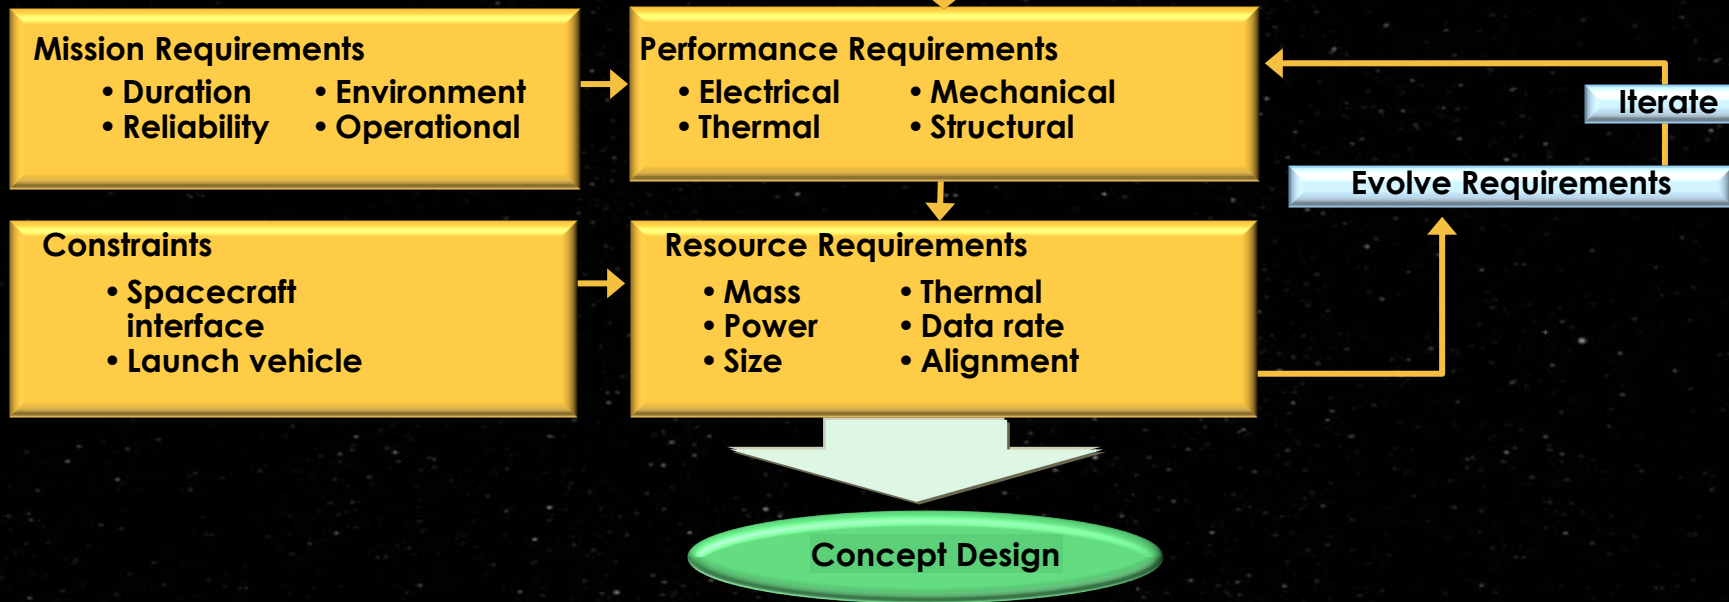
Mission Requirements
• Duration
• Reliability
• Environment
• Operational

Performance Requirements
• Electrical
• Thermal
• Mechanical
• Structural

Iterate

Evolve Requirements

Constraints
• Spacecraft interface
• Launch vehicle

Resource Requirements
• Mass
• Power
• Size
• Thermal
• Data rate
• Alignment

Concept Design